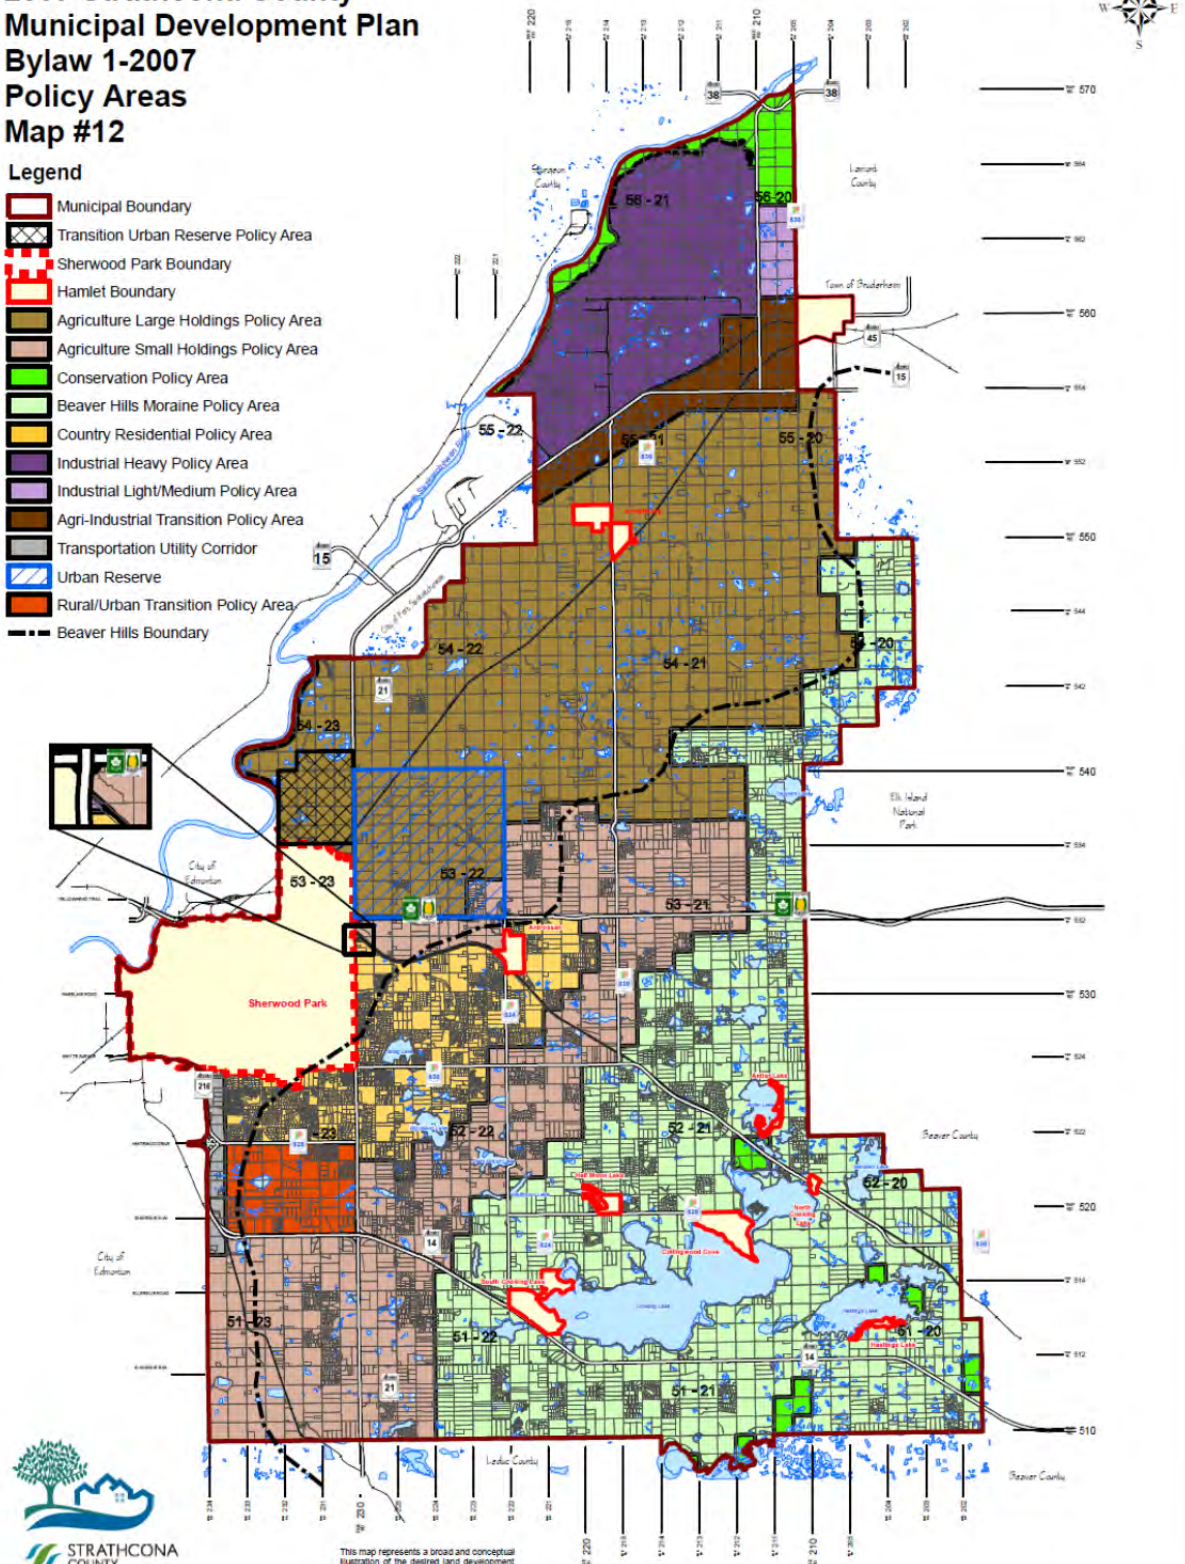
Municipal Development Plan
Bylaw 1-2007
Policy Areas
Map #12

Legend
Municipal Boundary
Transition Urban Reserve Policy Area
Sherwood Park Boundary
Hamlet Boundary
Agriculture Large Holdings Policy Area
Agriculture Small Holdings Policy Area
Conservation Policy Area
Beaver Hills Moraine Policy Area
Country Residential Policy Area
Industrial Heavy Policy Area
Industrial Light/Medium Policy Area
Agri-Industrial Transition Policy Area
Transportation Utility Corridor
Urban Reserve
Rural/Urban Transition Policy Area
Beaver Hills Boundary

Sturgeon County
Lamont County
Town of Bruderheim
56 - 21
56 - 20
55 - 22
55 - 21
55 - 20
54 - 22
54 - 21
54 - 23
53 - 20
53 - 23
53 - 22
53 - 21
52 - 22
52 - 21
52 - 20
51 - 23
51 - 22
51 - 21
51 - 20
Elk Island National Park
City of Edmonton
Sherwood Park
Ardrossan
Beaver County
City of Edmonton
Leduc County
Beaver County
Antler Lake
Half Moon Lake
North Cooking Lake
Collingwood Cove
South Cooking Lake
Cooking Lake
Hastings Lake
38
38
45
15
15
21
216
14
14
21
570
560
550
540
530
520
510
220
210
230
220
210
STRATHCONA COUNTY
This map represents a broad and conceptual illustration of the desired land development